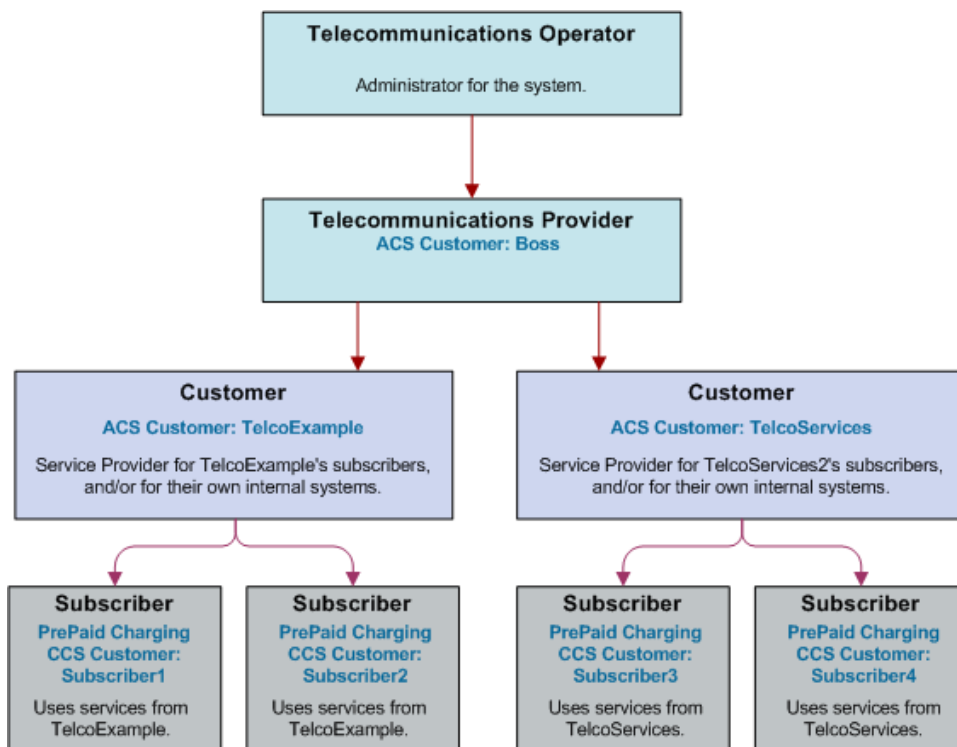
Telecommunications Operator

Administrator for the system.

Telecommunications Provider
ACS Customer: Boss

Customer
ACS Customer: TelcoExample
Service Provider for TelcoExample's subscribers, and/or for their own internal systems.

Customer
ACS Customer: TelcoServices
Service Provider for TelcoServices2's subscribers, and/or for their own internal systems.

Subscriber
PrePaid Charging CCS Customer: Subscriber1
Uses services from TelcoExample.

Subscriber
PrePaid Charging CCS Customer: Subscriber2
Uses services from TelcoExample.

Subscriber
PrePaid Charging CCS Customer: Subscriber3
Uses services from TelcoServices.

Subscriber
PrePaid Charging CCS Customer: Subscriber4
Uses services from TelcoServices.